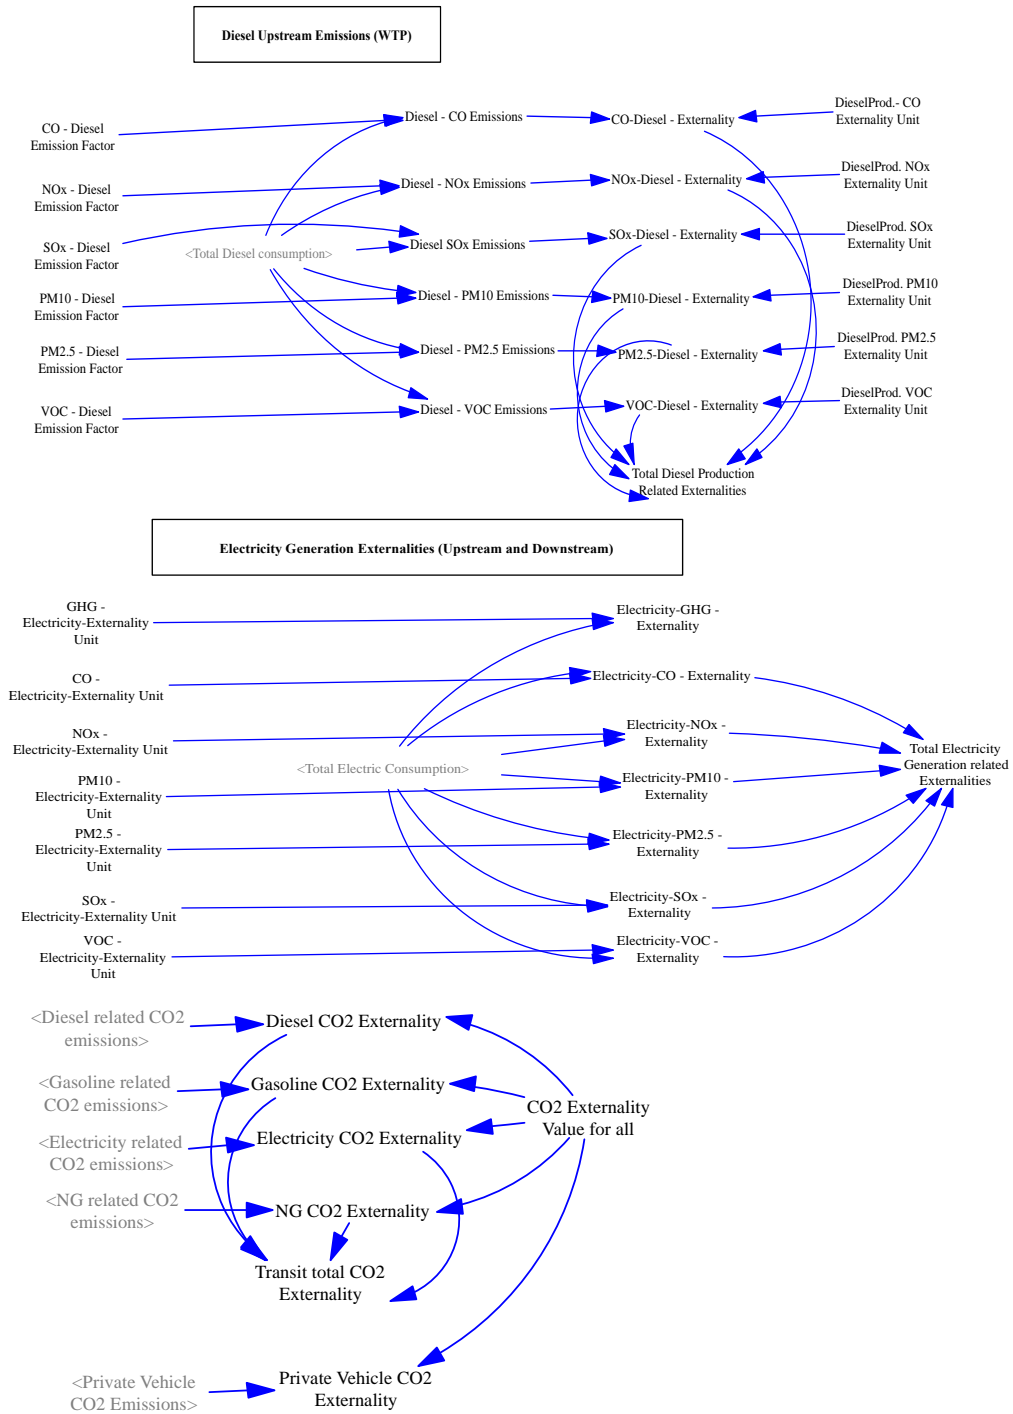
Diesel Upstream Emissions (WTP)

CO - Diesel Emission Factor

Diesel - CO Emissions

CO-Diesel - Externality

DieselProd.- CO Externality Unit

NOx - Diesel Emission Factor

Diesel - NOx Emissions

NOx-Diesel - Externality

DieselProd. NOx Externality Unit

SOx - Diesel Emission Factor

<Total Diesel consumption>

Diesel SOx Emissions

SOx-Diesel - Externality

DieselProd. SOx Externality Unit

PM10 - Diesel Emission Factor

Diesel - PM10 Emissions

PM10-Diesel - Externality

DieselProd. PM10 Externality Unit

PM2.5 - Diesel Emission Factor

Diesel - PM2.5 Emissions

PM2.5-Diesel - Externality

DieselProd. PM2.5 Externality Unit

VOC - Diesel Emission Factor

Diesel - VOC Emissions

VOC-Diesel - Externality

DieselProd. VOC Externality Unit

Total Diesel Production Related Externalities

Electricity Generation Externalities (Upstream and Downstream)

GHG - Electricity-Externality Unit

Electricity-GHG - Externality

CO - Electricity-Externality Unit

Electricity-CO - Externality

NOx - Electricity-Externality Unit

Electricity-NOx - Externality

Total Electricity Generation related Externalities

<Total Electric Consumption>

PM10 - Electricity-Externality Unit

Electricity-PM10 - Externality

PM2.5 - Electricity-Externality Unit

Electricity-PM2.5 - Externality

SOx - Electricity-Externality Unit

Electricity-SOx - Externality

VOC - Electricity-Externality Unit

Electricity-VOC - Externality

<Diesel related CO2 emissions>

Diesel CO2 Externality

<Gasoline related CO2 emissions>

Gasoline CO2 Externality

CO2 Externality Value for all

<Electricity related CO2 emissions>

Electricity CO2 Externality

<NG related CO2 emissions>

NG CO2 Externality

Transit total CO2 Externality

<Private Vehicle CO2 Emissions>

Private Vehicle CO2 Externality